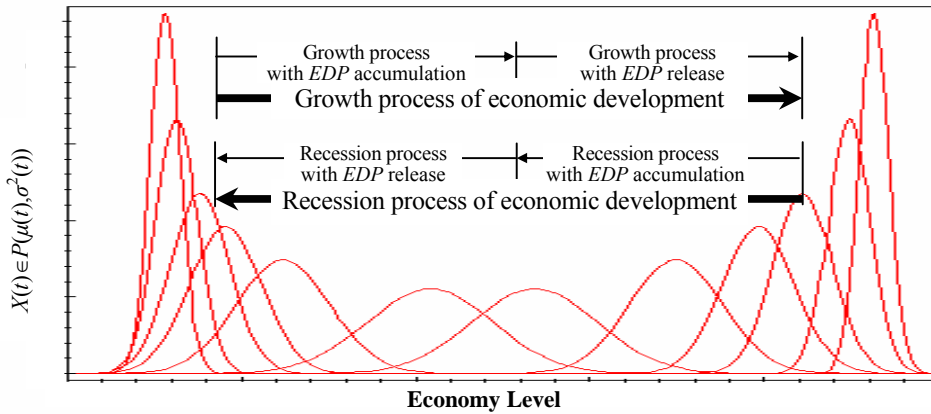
Growth process with *EDP* accumulation

Growth process with *EDP* release

Growth process of economic development

Recession process with *EDP* release

Recession process with *EDP* accumulation

Recession process of economic development

$X(t) \in P(\mu(t), \sigma^2(t))$

Economy Level